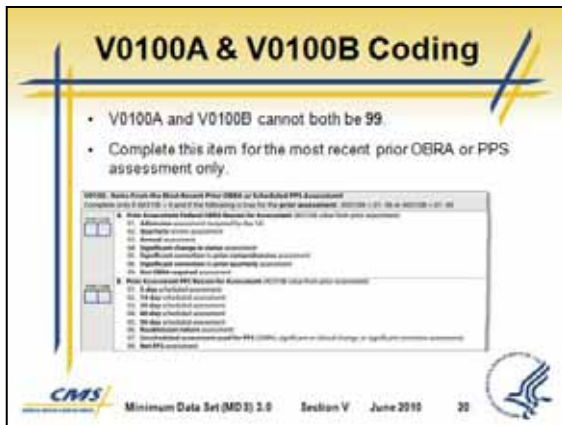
V0100A & V0100B Coding

- V0100A and V0100B cannot both be 99.
- Complete this item for the most recent prior OBRA or PPS assessment only.

V0100. Items From the Most Recent Prior OBRA or Scheduled PPS Assessment

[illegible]

A. Prior Assessment Federal OBRA Reason for Assessment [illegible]
01. Admission assessment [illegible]
02. Quarterly review assessment
03. Annual assessment
04. Significant change in status assessment
05. Significant correction to prior comprehensive assessment
06. Significant correction to prior quarterly assessment
99. Not OBRA required assessment

B. Prior Assessment PPS Reason for Assessment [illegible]
01. 5-day scheduled assessment
02. 14-day scheduled assessment
03. 30-day scheduled assessment
04. 60-day scheduled assessment
05. 90-day scheduled assessment
06. Readmission/return assessment
07. Unscheduled assessment used for PPS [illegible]
99. Not PPS assessment

CMS

Minimum Data Set (MDS) 3.0 Section V June 2010 20